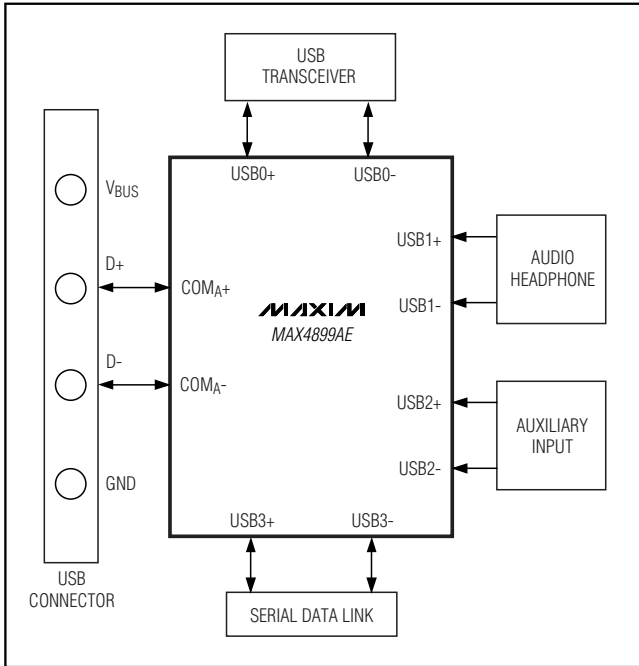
USB TRANSCEIVER

USB0+

USB0-

$V_{BUS}$

D+

$COM_{A}+$

D-

$COM_{A}-$

GND

MAXIM

MAX4899AE

USB1+

USB1-

AUDIO HEADPHONE

USB2+

USB2-

AUXILIARY INPUT

USB3+

USB3-

USB CONNECTOR

SERIAL DATA LINK